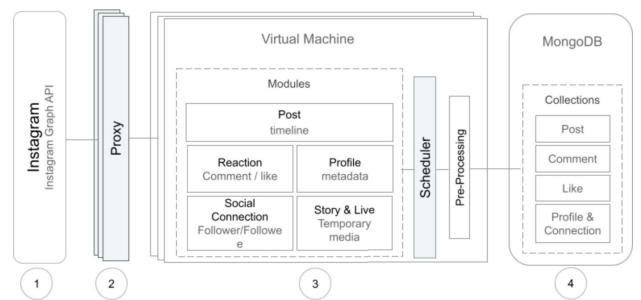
Instagram
Instagram Graph API

1

Proxy

2

Virtual Machine

Modules

Post
timeline

Reaction
Comment / like

Profile
metadata

Social Connection
Follower/Followe e

Story & Live
Temporary media

Scheduler

Pre-Processing

3

MongoDB

Collections

Post

Comment

Like

Profile & Connection

4